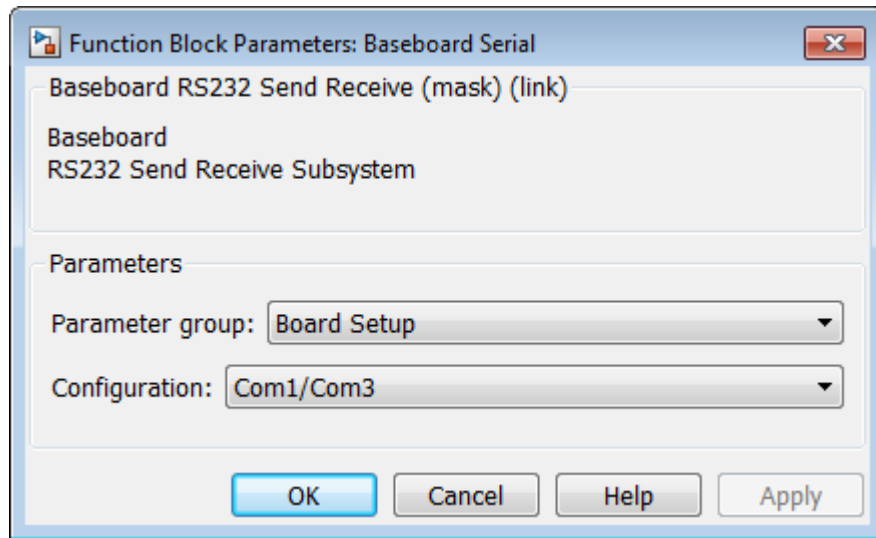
Function Block Parameters: Baseboard Serial

Baseboard RS232 Send Receive (mask) (link)

Baseboard
RS232 Send Receive Subsystem

Parameters

Parameter group: Board Setup

Configuration: Com1/Com3

OK Cancel Help Apply